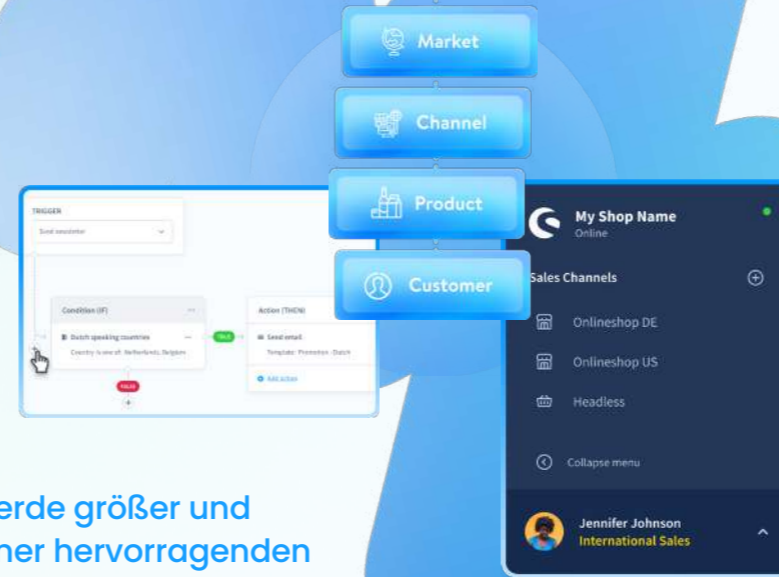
Market

Channel

Product

Customer

TRIGGER

Send newsletter

Condition (IF)

Dutch speaking countries

Country is one of: Netherlands, Belgium

TRUE

FALSE

Action (THEN)

Send email

Template: Promotion - Dutch

Add action

My Shop Name

Online

Sales Channels

Onlineshop DE

Onlineshop US

Headless

Collapse menu

Jennifer Johnson

International Sales

erde größer und

ner hervorragenden